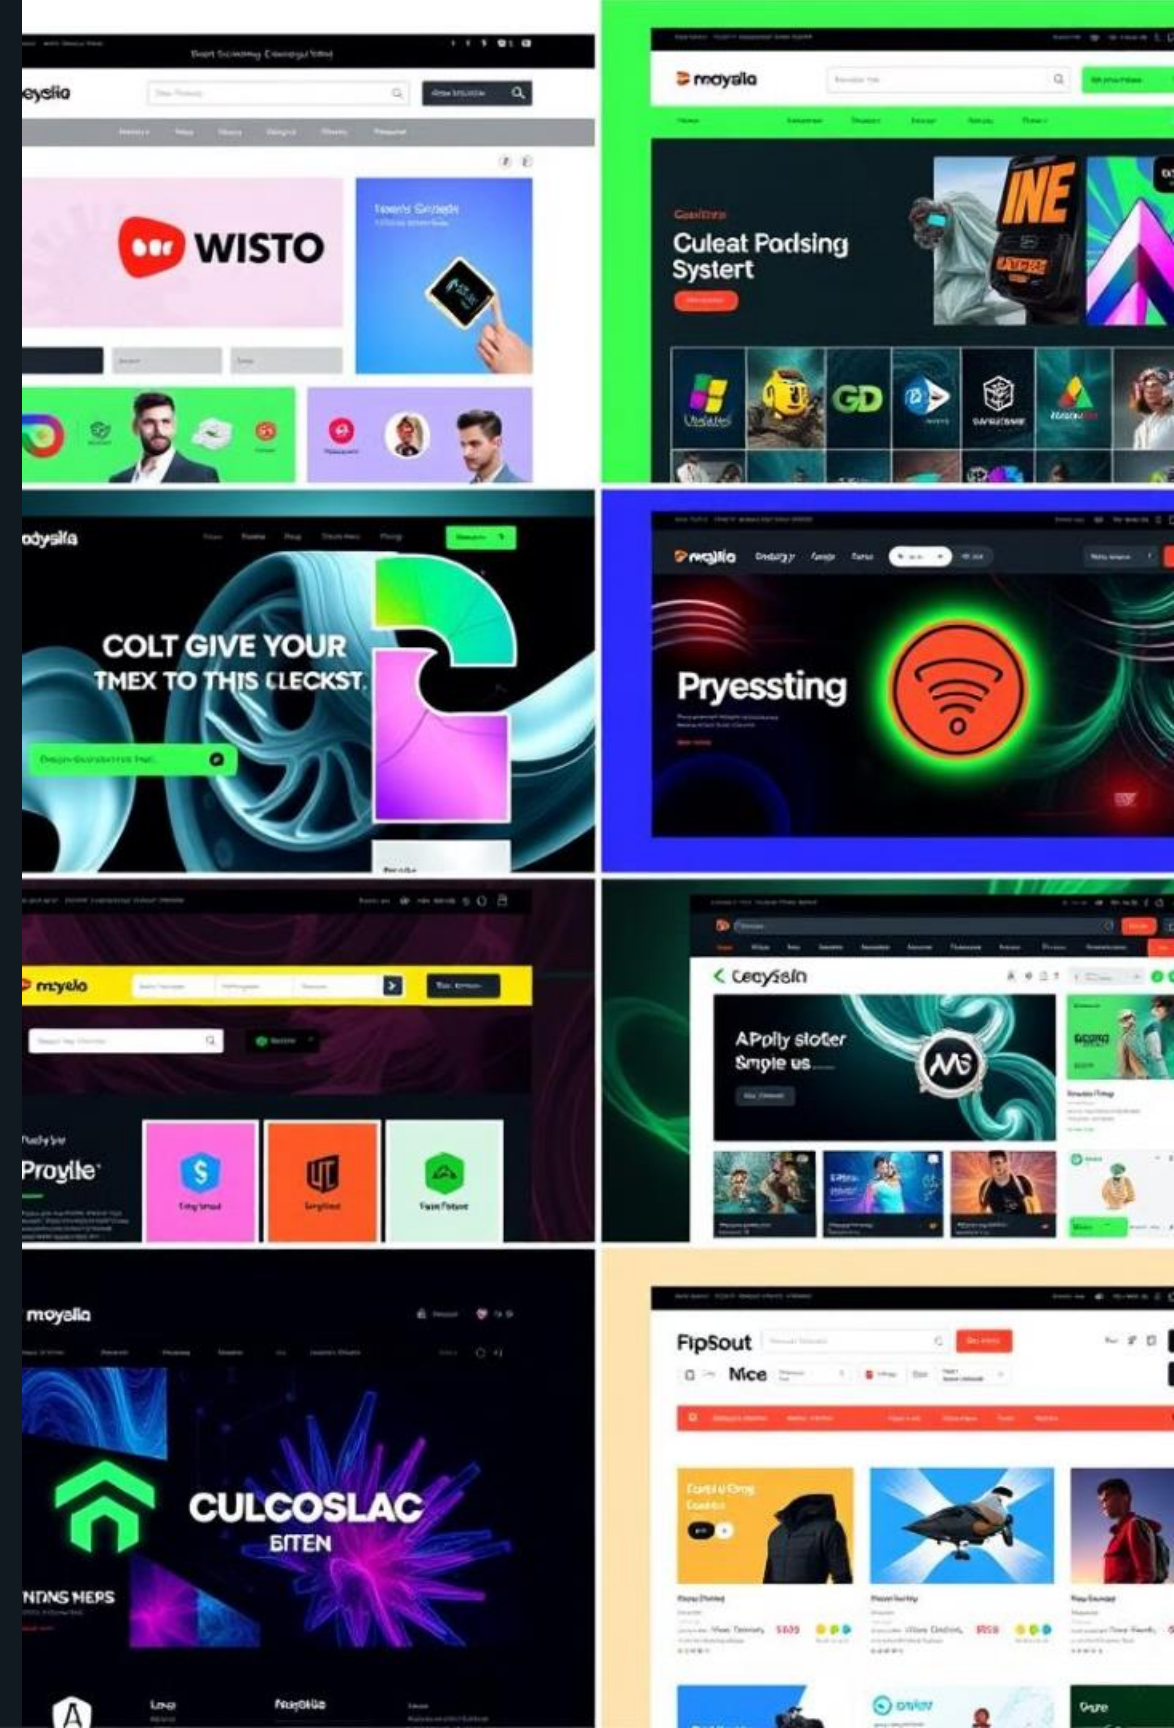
eysiia

WISTO

moyslio

Culeat Podsing Systert

INE

GD

odysila

COLT GIVE YOUR TMEX TO THIS CLECKST.

moyllo

Pryessting

moyelo

Proyite

Ceeysein

APoily stoter Smple us

moyelo

CULCOSLAC BITEN

NDNS MERS

FipSout

Mice